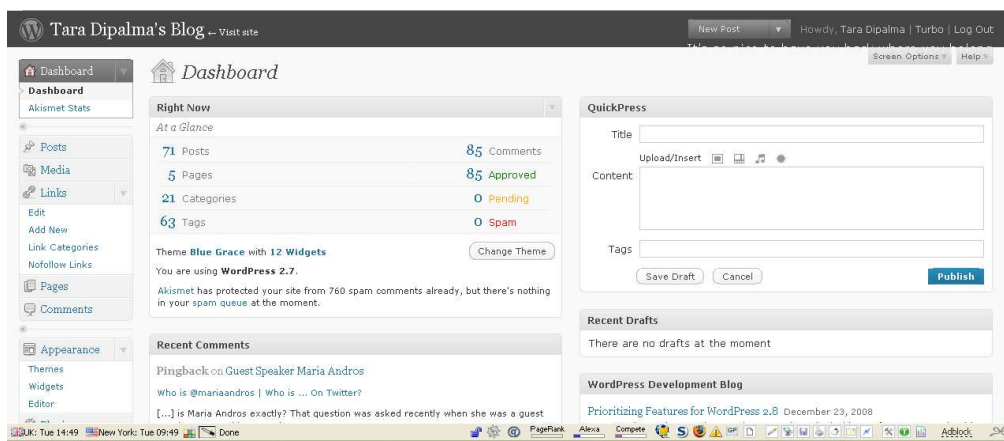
Tara Dipalma's Blog ← Visit site

New Post | Howdy, Tara Dipalma | Turbo | Log Out

It's so nice to have you back where you belong

Screen Options | Help

Dashboard
Dashboard
Akismet Stats
Posts
Media
Links
Edit
Add New
Link Categories
Nofollow Links
Pages
Comments
Appearance
Themes
Widgets
Editor

Dashboard

Right Now
At a Glance

| 71 Posts | 85 Comments |
|---|---|
| 5 Pages | 85 Approved |
| 21 Categories | 0 Pending |
| 63 Tags | 0 Spam |

Theme Blue Grace with 12 Widgets
Change Theme
You are using WordPress 2.7.
Akismet has protected your site from 760 spam comments already, but there's nothing in your spam queue at the moment.

Recent Comments
Pingback on Guest Speaker Maria Andros
Who is @mariaandros | Who is ... On Twitter?
[...] is Maria Andros exactly? That question was asked recently when she was a guest

QuickPress
Title
Upload/Insert
Content
Tags
Save Draft
Cancel
Publish

Recent Drafts
There are no drafts at the moment

WordPress Development Blog
Prioritizing Features for WordPress 2.8 December 23, 2008

UK: Tue 14:49 New York: Tue 09:49 Done PageRank Alexa Compete Adblock